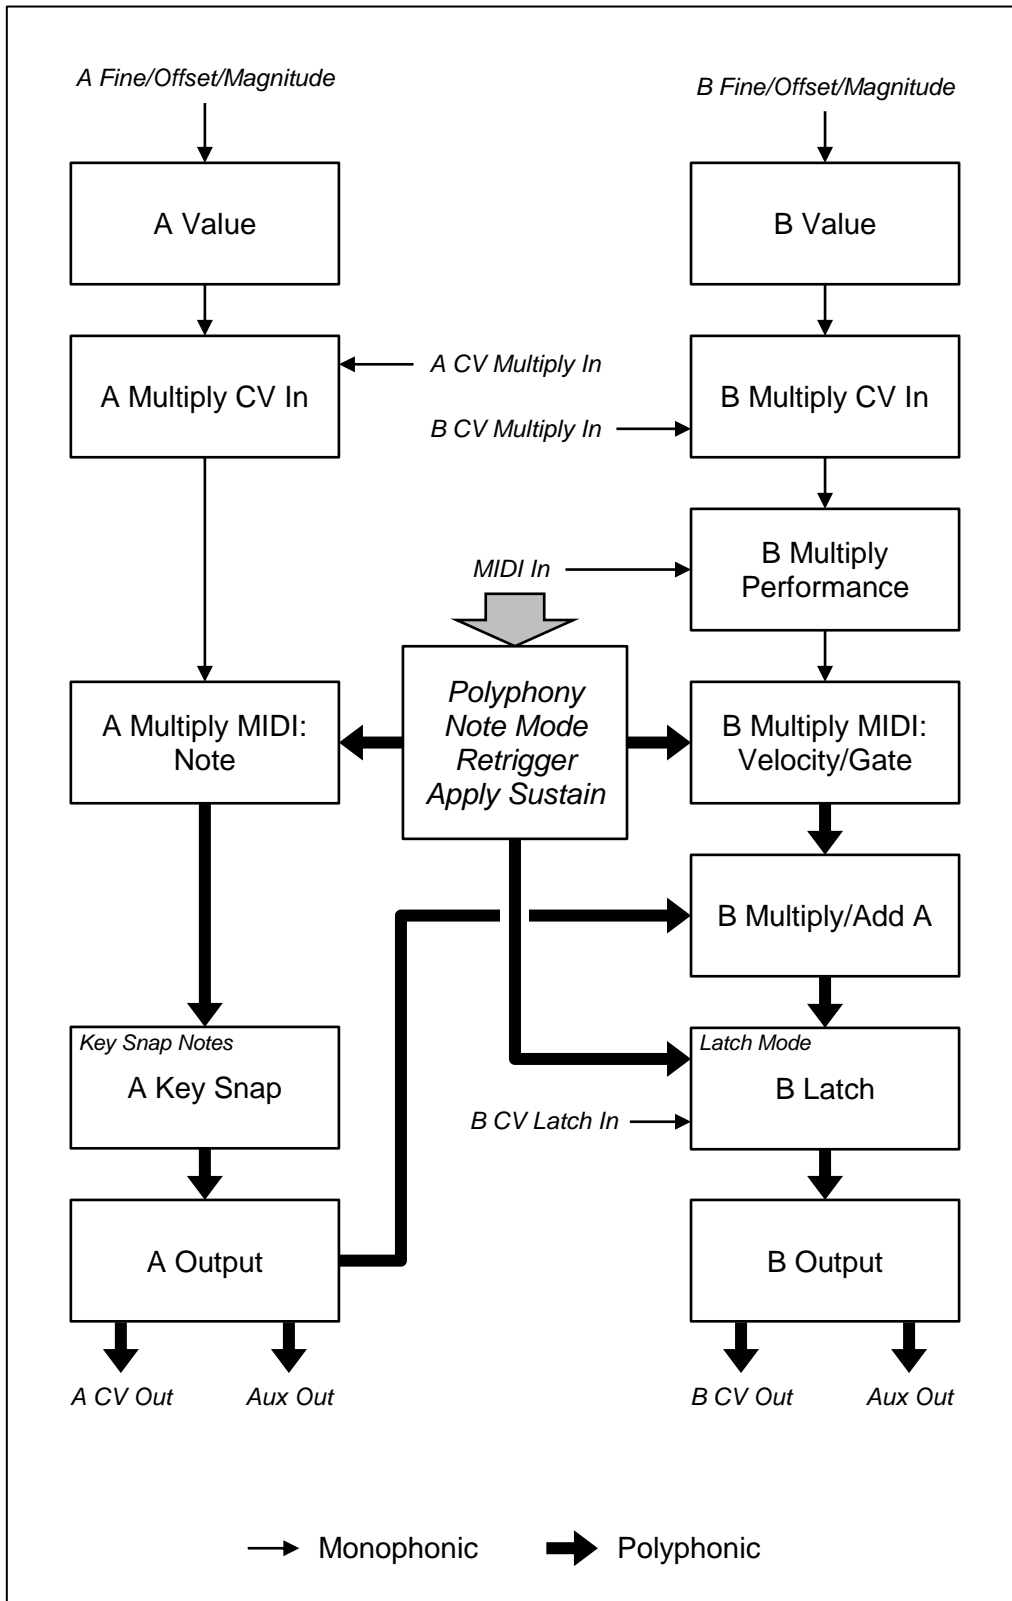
A Fine/Offset/Magnitude

B Fine/Offset/Magnitude

A Value

B Value

A Multiply CV In

A CV Multiply In

B CV Multiply In

B Multiply CV In

MIDI In

B Multiply Performance

A Multiply MIDI: Note

Polyphony
Note Mode
Retrigger
Apply Sustain

B Multiply MIDI: Velocity/Gate

B Multiply/Add A

Key Snap Notes

A Key Snap

Latch Mode

B Latch

B CV Latch In

A Output

B Output

A CV Out

Aux Out

B CV Out

Aux Out

Monophonic

Polyphonic